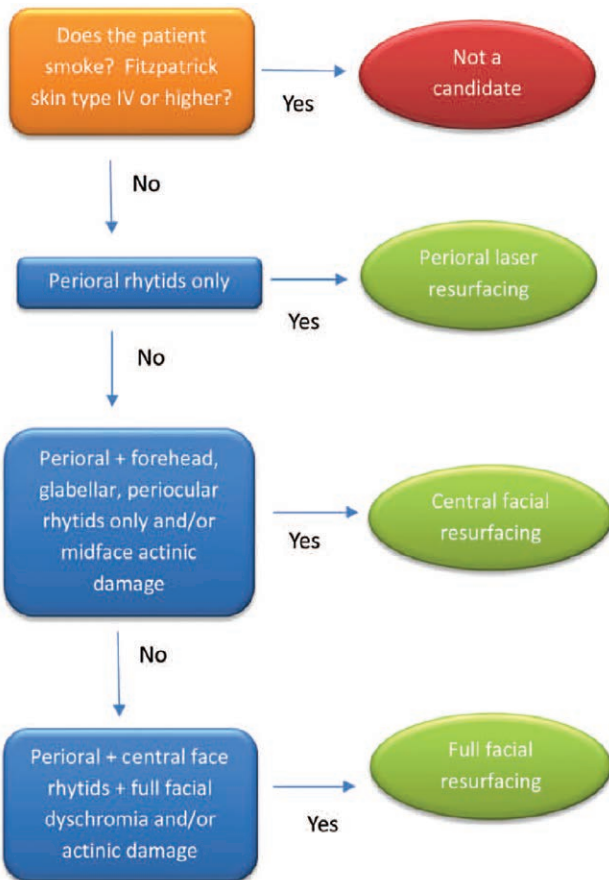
Does the patient smoke? Fitzpatrick skin type IV or higher?

Yes

Not a candidate

No

Perioral rhytids only

Yes

Perioral laser resurfacing

No

Perioral + forehead, glabellar, periocular rhytids only and/or midface actinic damage

Yes

Central facial resurfacing

No

Perioral + central face rhytids + full facial dyschromia and/or actinic damage

Yes

Full facial resurfacing